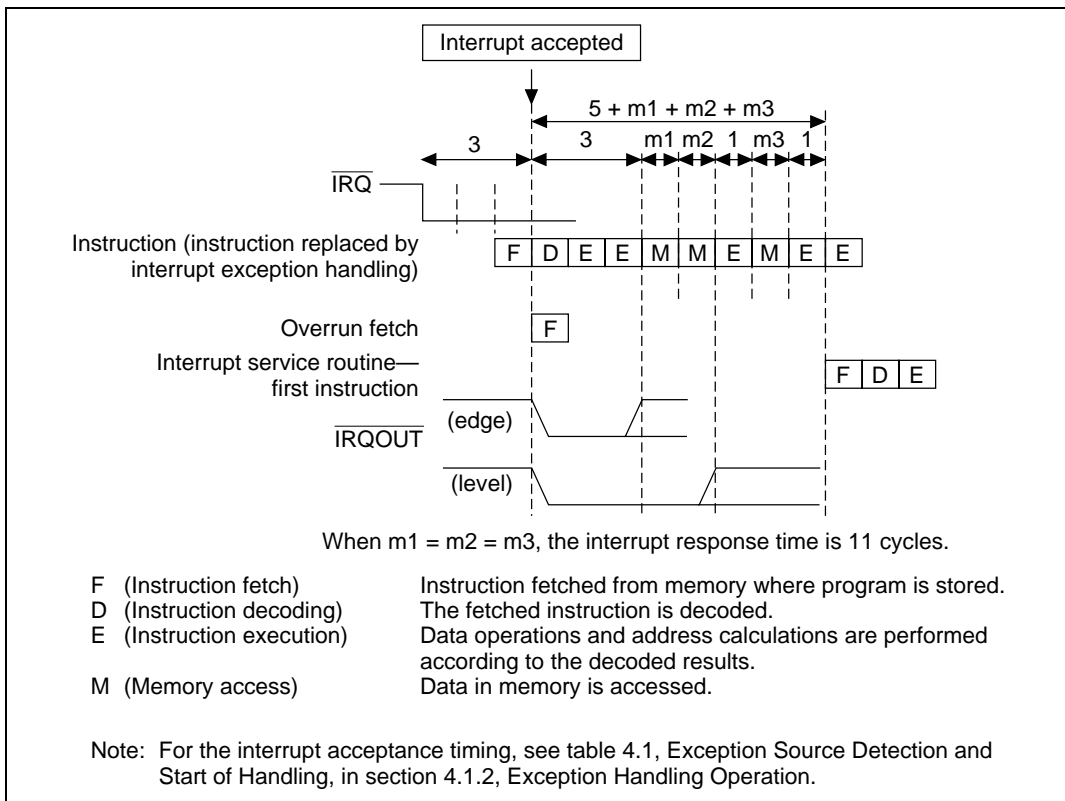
Interrupt accepted

5 + m1 + m2 + m3

3

3 m1 m2 1 m3 1

$\overline{IRQ}$

Instruction (instruction replaced by interrupt exception handling)

F D E E M M E M E E

Overrun fetch

F

Interrupt service routine— first instruction

F D E

(edge)

$\overline{IRQOUT}$

(level)

When m1 = m2 = m3, the interrupt response time is 11 cycles.

F (Instruction fetch) Instruction fetched from memory where program is stored.
D (Instruction decoding) The fetched instruction is decoded.
E (Instruction execution) Data operations and address calculations are performed according to the decoded results.
M (Memory access) Data in memory is accessed.

Note: For the interrupt acceptance timing, see table 4.1, Exception Source Detection and Start of Handling, in section 4.1.2, Exception Handling Operation.